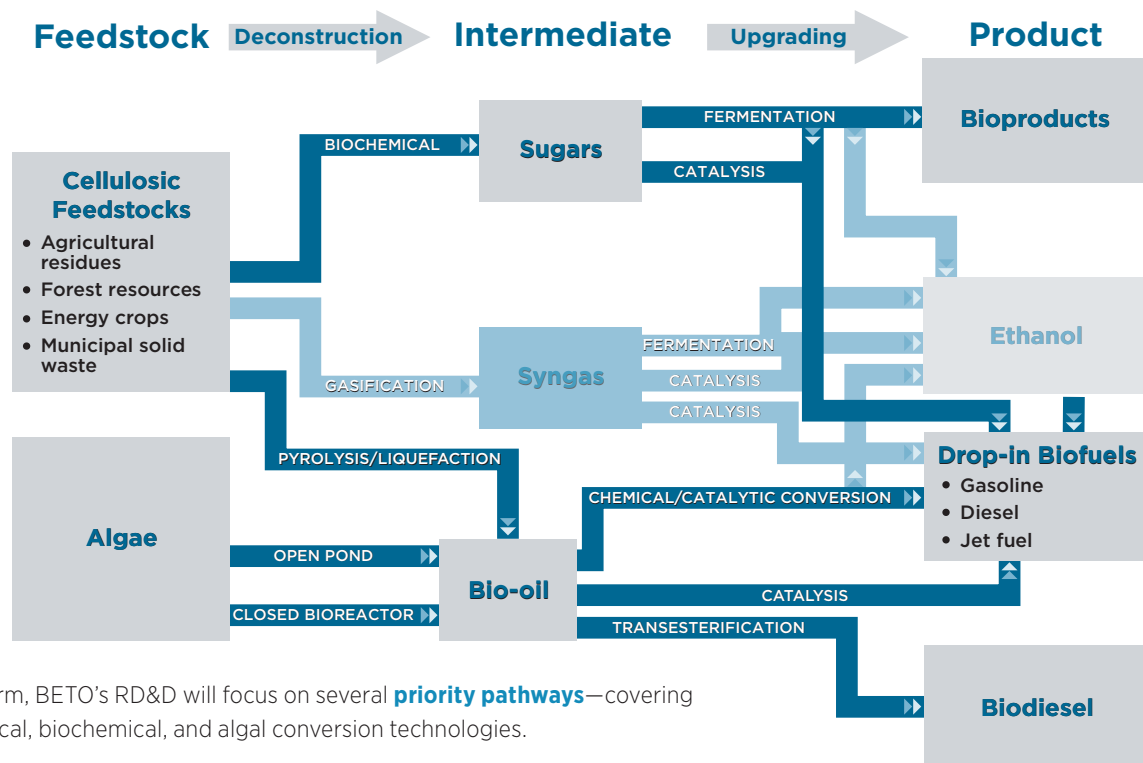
Feedstock Deconstruction Intermediate Upgrading Product

Cellulosic Feedstocks
• Agricultural residues
• Forest resources
• Energy crops
• Municipal solid waste

Algae

BIOCHEMICAL

GASIFICATION

PYROLYSIS/LIQUEFACTION

OPEN POND

CLOSED BIOREACTOR

Sugars

Syngas

Bio-oil

FERMENTATION

CATALYSIS

FERMENTATION

CATALYSIS

CATALYSIS

CHEMICAL/CATALYTIC CONVERSION

CATALYSIS

TRANSESTERIFICATION

Bioproducts

Ethanol

Drop-in Biofuels
• Gasoline
• Diesel
• Jet fuel

Biodiesel

rm, BETO's RD&D will focus on several **priority pathways**—covering cal, biochemical, and algal conversion technologies.